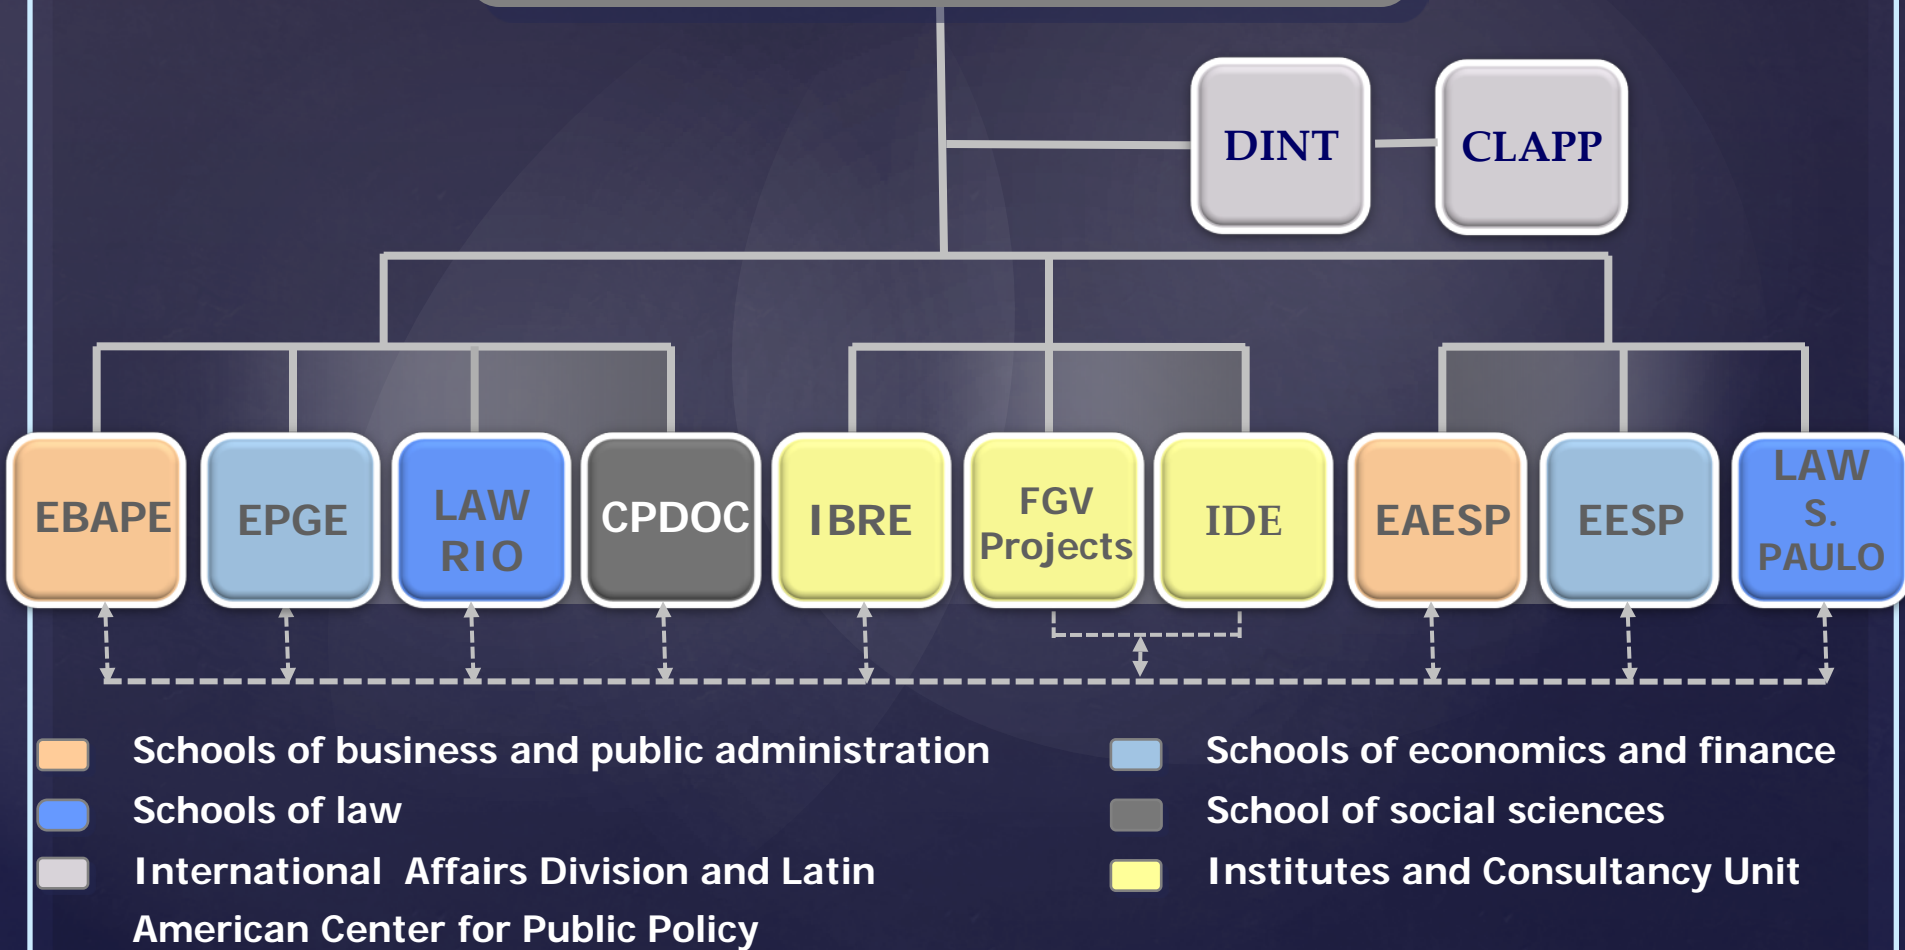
DINT

CLAPP

EBAPE

EPGE

LAW RIO

CPDOC

IBRE

FGV Projects

IDE

EAESP

EESP

LAW S. PAULO

Schools of business and public administration

Schools of law

International Affairs Division and Latin American Center for Public Policy

Schools of economics and finance

School of social sciences

Institutes and Consultancy Unit